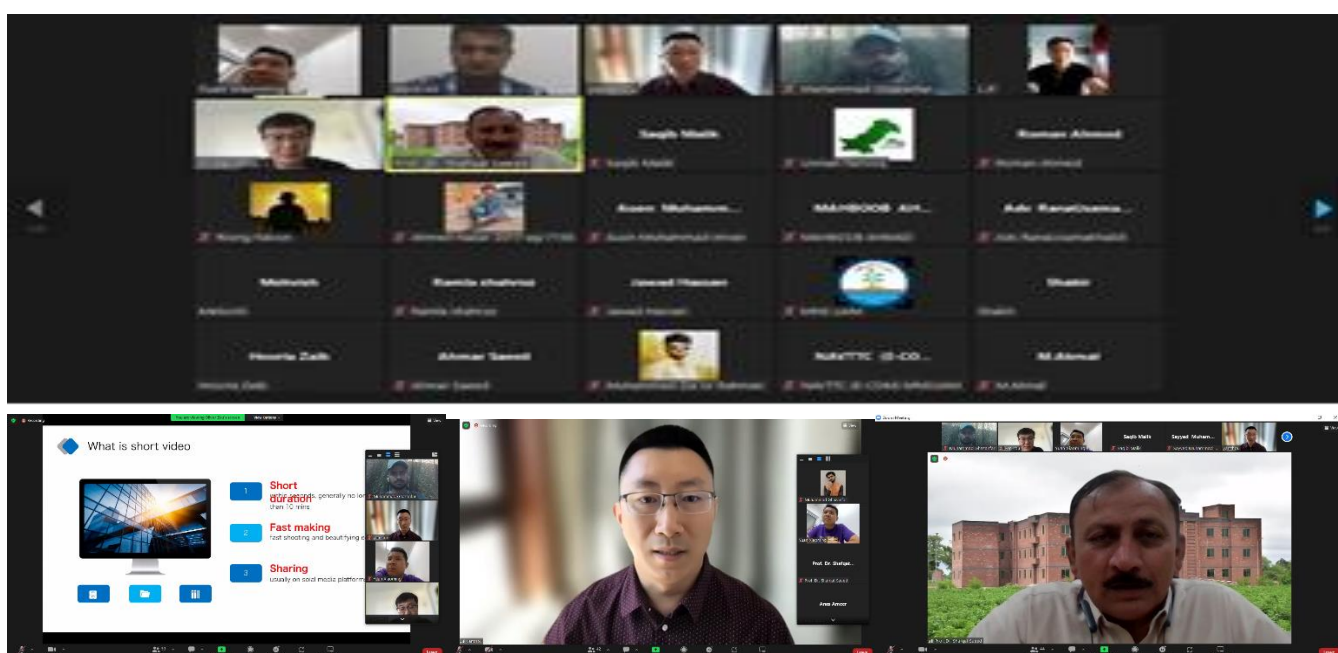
Saqib Malik

Rizwan Ahmed

Asim Muhamm...

MAHBOOB AH...

Adv. RanaUsma...

Mehwish

Ramla shahroz

Jawad Hassan

Shabir

Hooria Zaib

Ahmar Saeed

NAVTTC (E-CO...

M.Ahmad

What is short video

1 Short duration
within seconds, generally no lon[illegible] than 10 mins

2 Fast making
fast shooting and beautifying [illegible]

3 Sharing
usually on social media platform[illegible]

Prof. Dr. Shafiqu...

Ansa Anwar

Saqib Malik

Sayyed Muham...